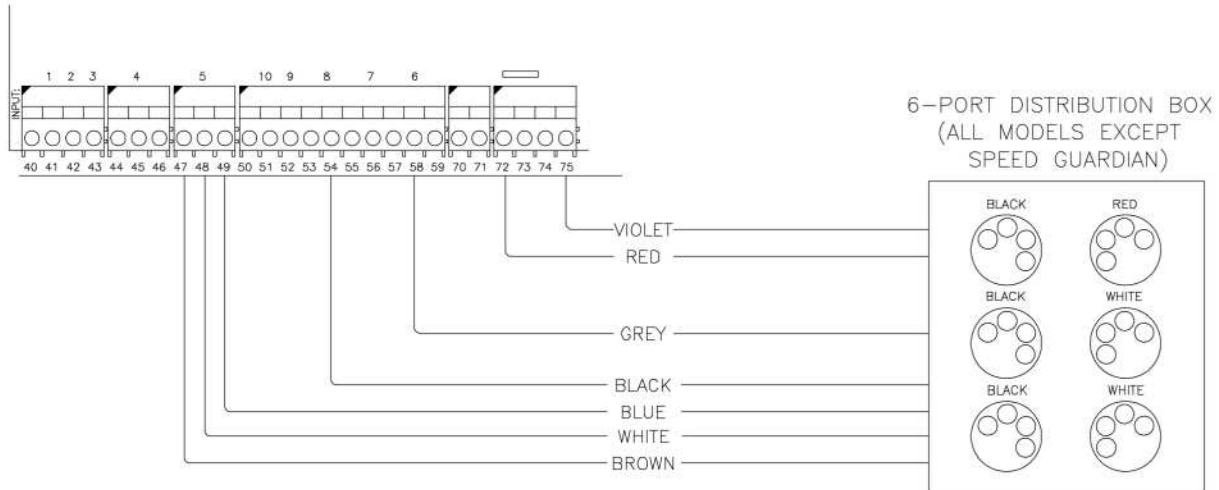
INPUT

1 2 3 4 5 10 9 8 7 6

40 41 42 43 44 45 46 47 48 49 50 51 52 53 54 55 56 57 58 59 70 71 72 73 74 75

6-PORT DISTRIBUTION BOX (ALL MODELS EXCEPT SPEED GUARDIAN)

VIOLET
RED
GREY
BLACK
BLUE
WHITE
BROWN

BLACK
RED
BLACK
WHITE
BLACK
WHITE